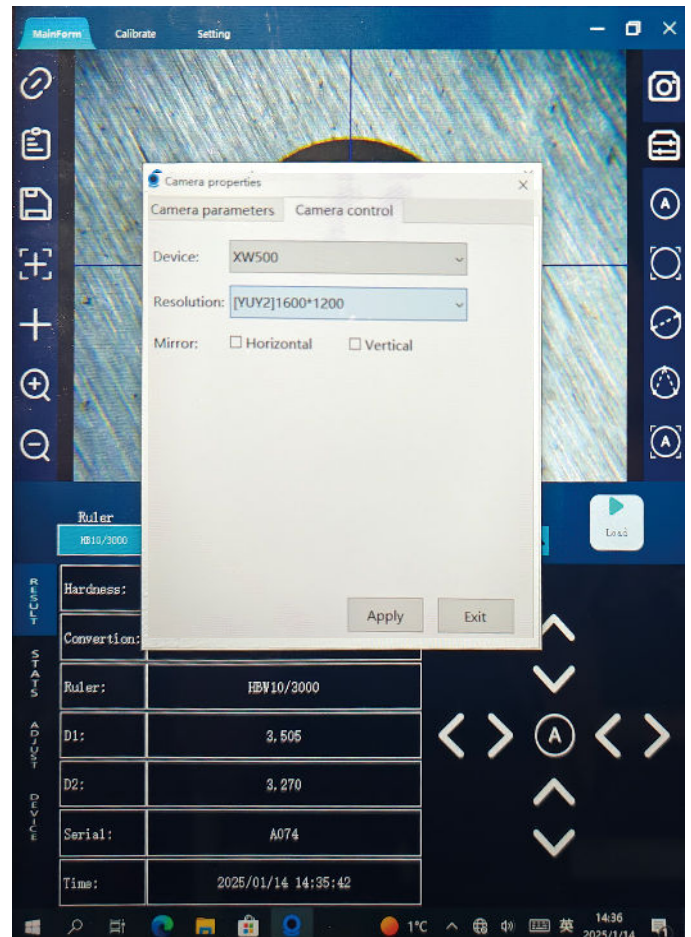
MainForm Calibrate Setting

Camera properties
Camera parameters Camera control
Device: XW500
Resolution: [YUY2]1600*1200
Mirror: Horizontal Vertical
Apply Exit

Ruler
HB10/3000

Load

RESULT
STATS
ADJUST
DEVICE

| Hardness: | |
|---|---|
| Convertion: | |
| Ruler: | HBW10/3000 |
| D1: | 3.505 |
| D2: | 3.270 |
| Serial: | A074 |
| Time: | 2025/01/14 14:35:42 |

A

1°C 英 14:36 2025/1/14